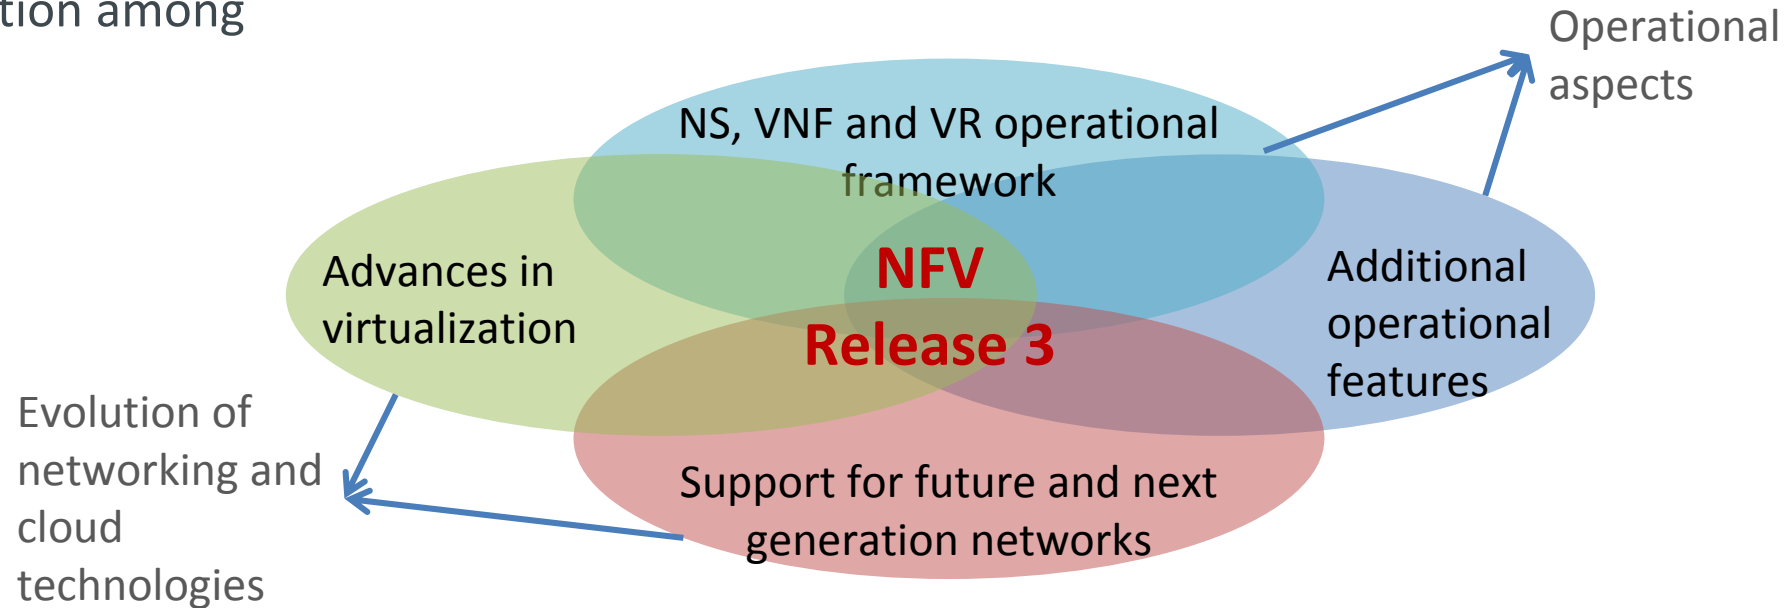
tion among

Operational aspects

NS, VNF and VR operational framework

Advances in virtualization

NFV Release 3

Additional operational features

Evolution of networking and cloud technologies

Support for future and next generation networks